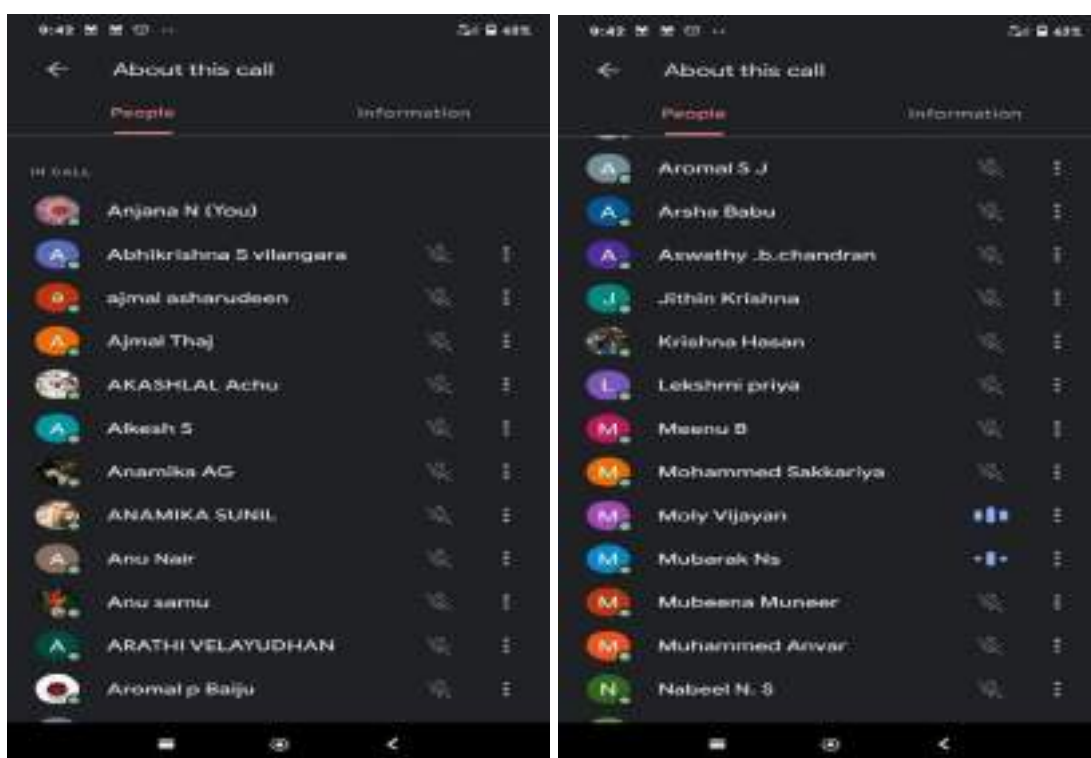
9:42 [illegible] 48%

About this call

People Information

IN CALL

Anjana N (You)

A Abhikrishna S vilangara

a ajmal asharudeen

A Ajmal Thaj

AKASHLAL Achu

A Akash S

Anamika AG

ANAMIKA SUNIL

A Anu Nair

Anu samu

A ARATHI VELAYUDHAN

Aromal p Baiju

9:42 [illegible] 48%

About this call

People Information

A Aromal S J

A Arsha Babu

A Aswathy .b.chandran

J Jithin Krishna

Krishna Hasan

L Lekshmi priya

M Meenu B

M Mohammed Sakkariya

M Moly Vijayan

M Mubarak Ns

M Mubeena Muneer

M Muhammed Anvar

N Nabeel N. S